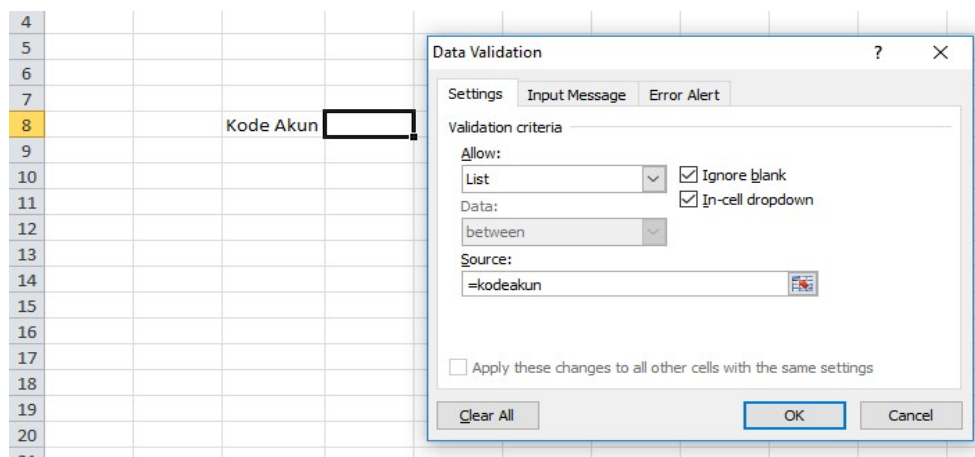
4
5
6
7
8
9
10
11
12
13
14
15
16
17
18
19
20

Kode Akun

Data Validation

?

×

Settings | Input Message | Error Alert

Validation criteria

Allow:

List

☑ Ignore blank

☑ In-cell dropdown

Data:

between

Source:

=kodeakun

☐ Apply these changes to all other cells with the same settings

Clear All

OK

Cancel